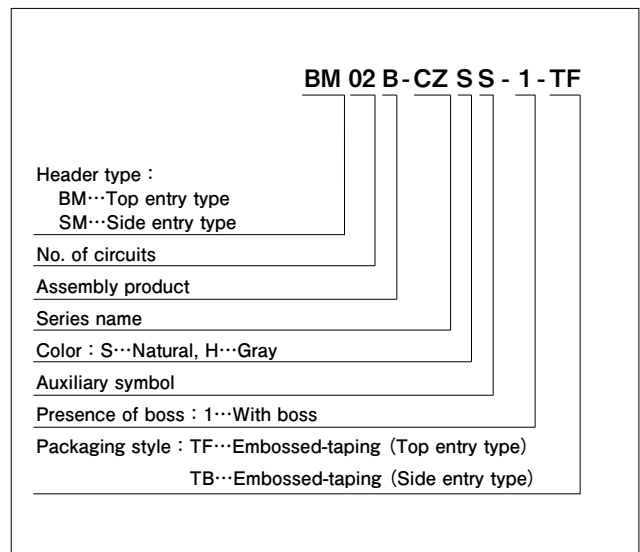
BM 02 B - CZ S S - 1 - TF

Header type :
BM···Top entry type
SM···Side entry type

No. of circuits

Assembly product

Series name

Color : S···Natural, H···Gray

Auxiliary symbol

Presence of boss : 1···With boss

Packaging style : TF···Embossed-taping (Top entry type)
TB···Embossed-taping (Side entry type)